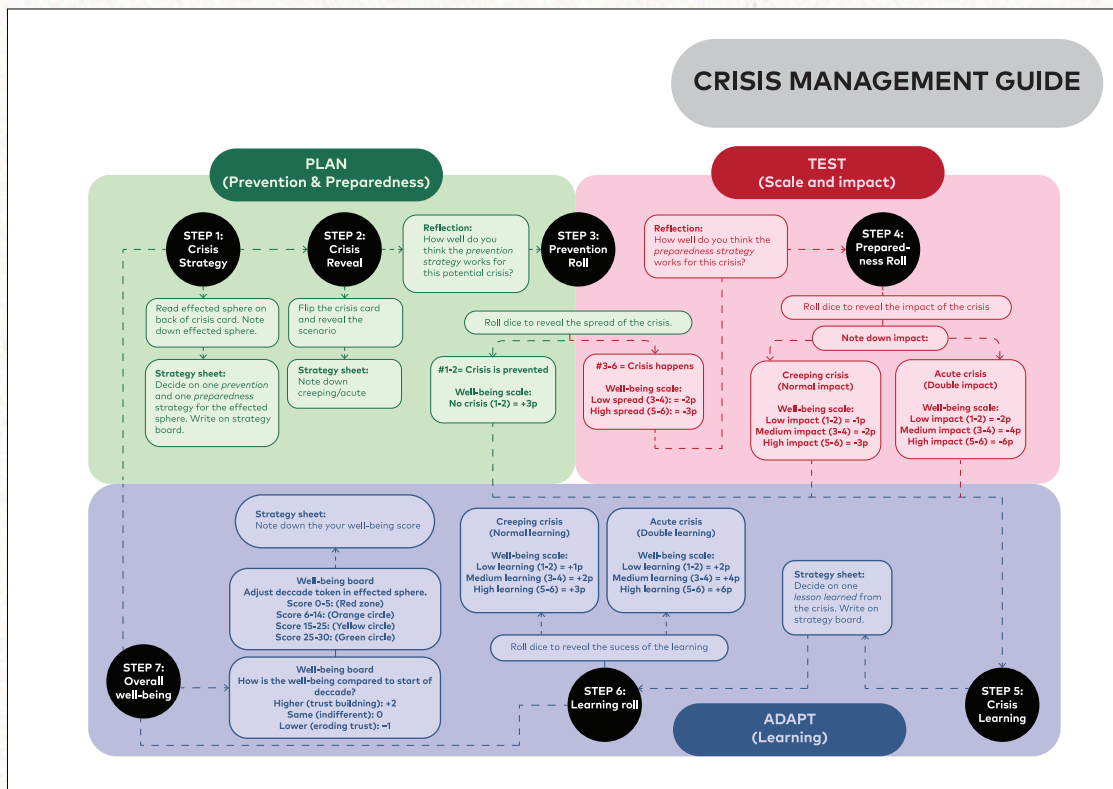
CRISIS MANAGEMENT GUIDE

PLAN
(Prevention & Preparedness)

TEST
(Scale and impact)

STEP 1:
Crisis
Strategy

STEP 2:
Crisis
Reveal

Reflection:
How well do you think the prevention strategy works for this potential crisis?

STEP 3:
Prevention
Roll

Reflection:
How well do you think the preparedness strategy works for this crisis?

STEP 4:
Prepared-ness Roll

Read effected sphere on back of crisis card. Note down effected sphere.

Flip the crisis card and reveal the scenario

Strategy sheet:
Decide on one prevention and one preparedness strategy for the effected sphere. Write on strategy board.

Strategy sheet:
Note down creeping/acute

Roll dice to reveal the spread of the crisis.

Roll dice to reveal the impact of the crisis

Note down impact:

#1-2= Crisis is prevented

Well-being scale:
No crisis (1-2) = +3p

#3-6 = Crisis happens

Well-being scale:
Low spread (3-4): = -2p
High spread (5-6): = -3p

Creeping crisis
(Normal impact)

Well-being scale:
Low impact (1-2) = -1p
Medium impact (3-4) = -2p
High impact (5-6) = -3p

Acute crisis
(Double impact)

Well-being scale:
Low impact (1-2) = -2p
Medium impact (3-4) = -4p
High impact (5-6) = -6p

Strategy sheet:
Note down the your well-being score

Well-being board
Adjust deccade token in effected sphere.
Score 0-5: (Red zone)
Score 6-14: (Orange circle)
Score 15-25: (Yellow circle)
Score 25-30: (Green circle)

STEP 7:
Overall
well-being

Well-being board
How is the well-being compared to start of deccade?
Higher (trust building): +2
Same (indifferent): 0
Lower (eroding trust): −1

Creeping crisis
(Normal learning)

Well-being scale:
Low learning (1-2) = +1p
Medium learning (3-4) = +2p
High learning (5-6) = +3p

Acute crisis
(Double learning)

Well-being scale:
Low learning (1-2) = +2p
Medium learning (3-4) = +4p
High learning (5-6) = +6p

Strategy sheet:
Decide on one lesson learned from the crisis. Write on strategy board.

Roll dice to reveal the sucess of the learning

STEP 6:
Learning roll

ADAPT
(Learning)

STEP 5:
Crisis
Learning